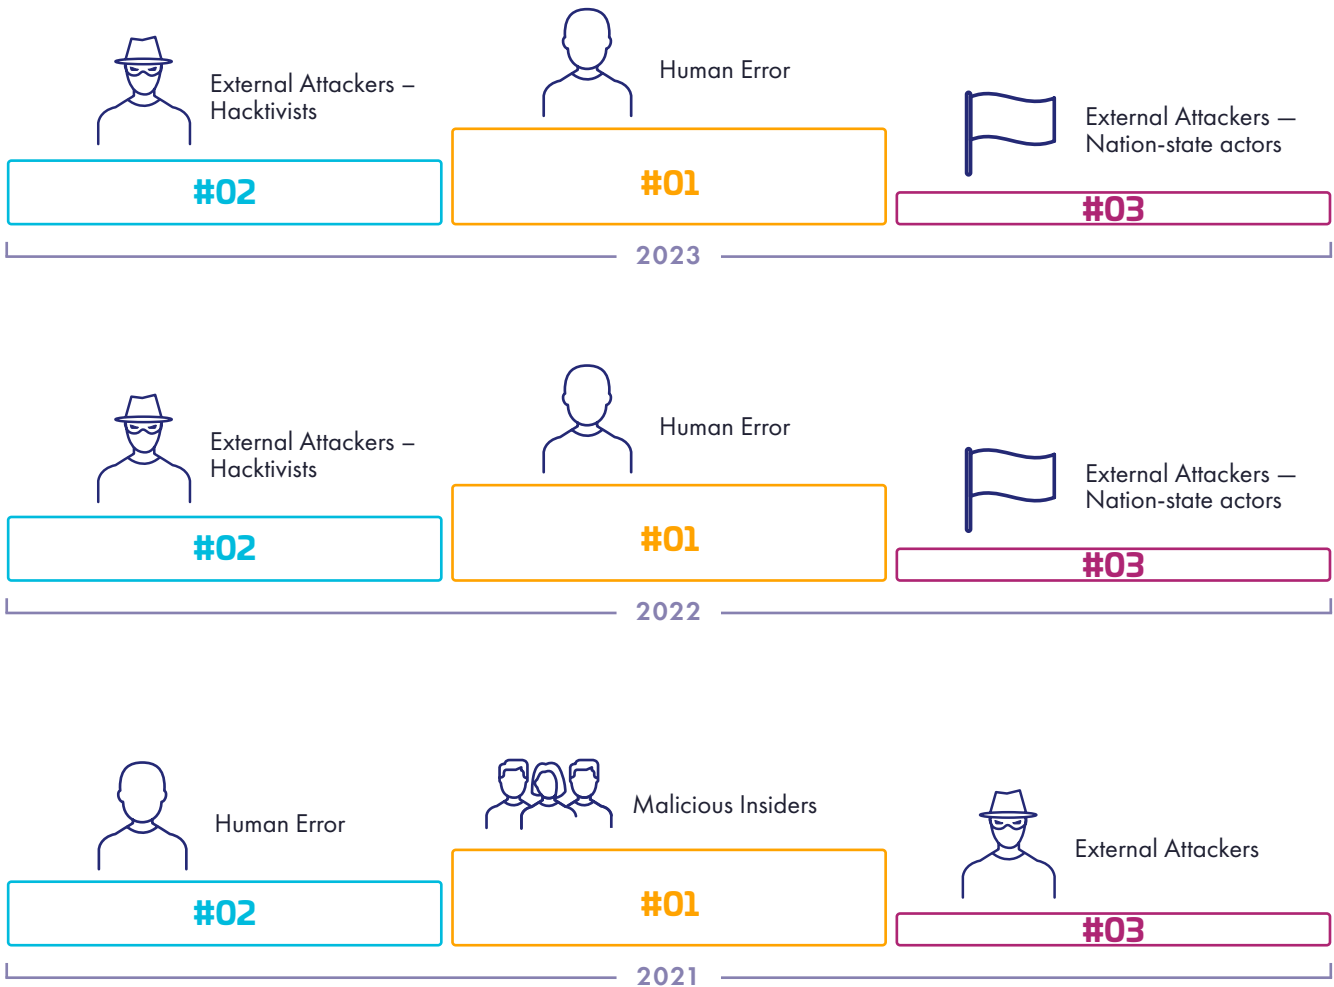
External Attackers – Hacktivists

Human Error

External Attackers — Nation-state actors

#02

#01

#03

2023

External Attackers – Hacktivists

Human Error

External Attackers — Nation-state actors

#02

#01

#03

2022

Human Error

Malicious Insiders

External Attackers

#02

#01

#03

2021